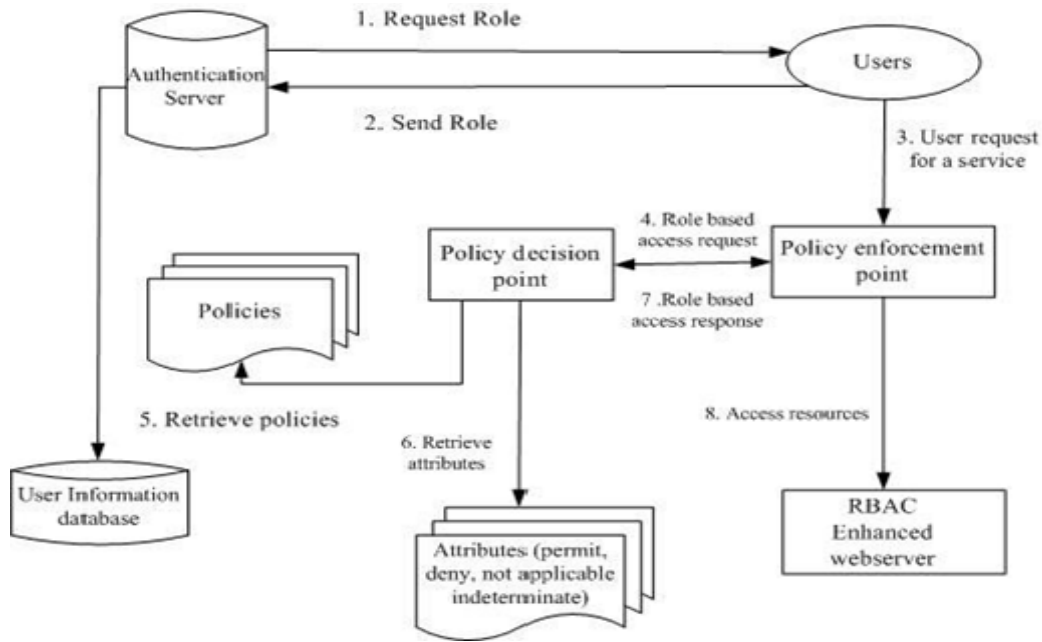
1. Request Role

Authentication Server

Users

2. Send Role

3. User request for a service

4. Role based access request

Policy decision point

Policy enforcement point

Policies

7 .Role based access response

5. Retrieve policies

8. Access resources

6. Retrieve attributes

User Information database

RBAC Enhanced webserver

Attributes (permit, deny, not applicable indeterminate)